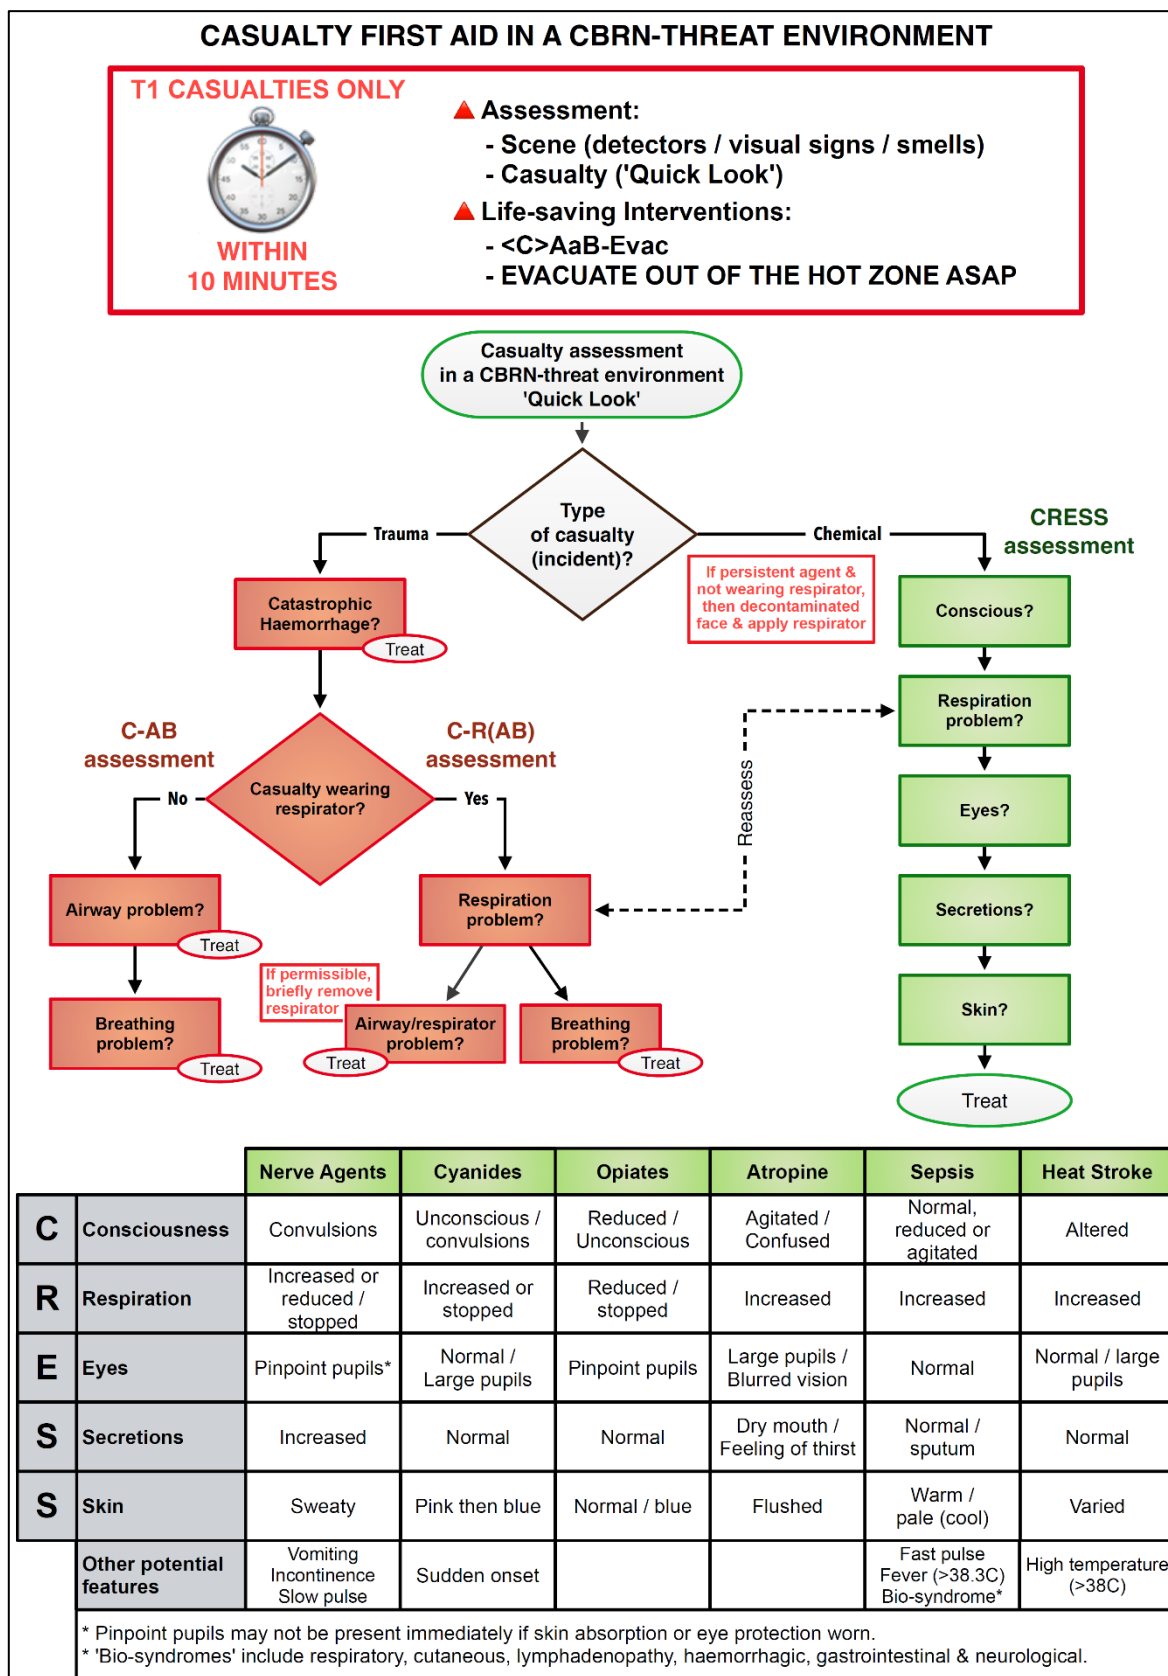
CASUALTY FIRST AID IN A CBRN-THREAT ENVIRONMENT

T1 CASUALTIES ONLY

WITHIN
10 MINUTES

Assessment:
- Scene (detectors / visual signs / smells)
- Casualty ('Quick Look')

Life-saving Interventions:
- <C>AaB-Evac
- EVACUATE OUT OF THE HOT ZONE ASAP

Casualty assessment in a CBRN-threat environment 'Quick Look'

Type of casualty (incident)?

Trauma

Chemical

CRESS assessment

If persistent agent & not wearing respirator, then decontaminated face & apply respirator

Catastrophic Haemorrhage?

Treat

Conscious?

Respiration problem?

Eyes?

Secretions?

Skin?

Treat

Reassess

C-AB assessment

C-R(AB) assessment

Casualty wearing respirator?

No

Yes

Airway problem?

Treat

Respiration problem?

Breathing problem?

Treat

If permissible, briefly remove respirator

Airway/respirator problem?

Treat

Breathing problem?

Treat

| | | Nerve Agents | Cyanides | Opiates | Atropine | Sepsis | Heat Stroke |
|---|---|---|---|---|---|---|---|
| C | Consciousness | Convulsions | Unconscious / convulsions | Reduced / Unconscious | Agitated / Confused | Normal, reduced or agitated | Altered |
| R | Respiration | Increased or reduced / stopped | Increased or stopped | Reduced / stopped | Increased | Increased | Increased |
| E | Eyes | Pinpoint pupils* | Normal / Large pupils | Pinpoint pupils | Large pupils / Blurred vision | Normal | Normal / large pupils |
| S | Secretions | Increased | Normal | Normal | Dry mouth / Feeling of thirst | Normal / sputum | Normal |
| S | Skin | Sweaty | Pink then blue | Normal / blue | Flushed | Warm / pale (cool) | Varied |
| | Other potential features | Vomiting Incontinence Slow pulse | Sudden onset | | | Fast pulse Fever (>38.3C) Bio-syndrome* | High temperature (>38C) |

* Pinpoint pupils may not be present immediately if skin absorption or eye protection worn.
* 'Bio-syndromes' include respiratory, cutaneous, lymphadenopathy, haemorrhagic, gastrointestinal & neurological.